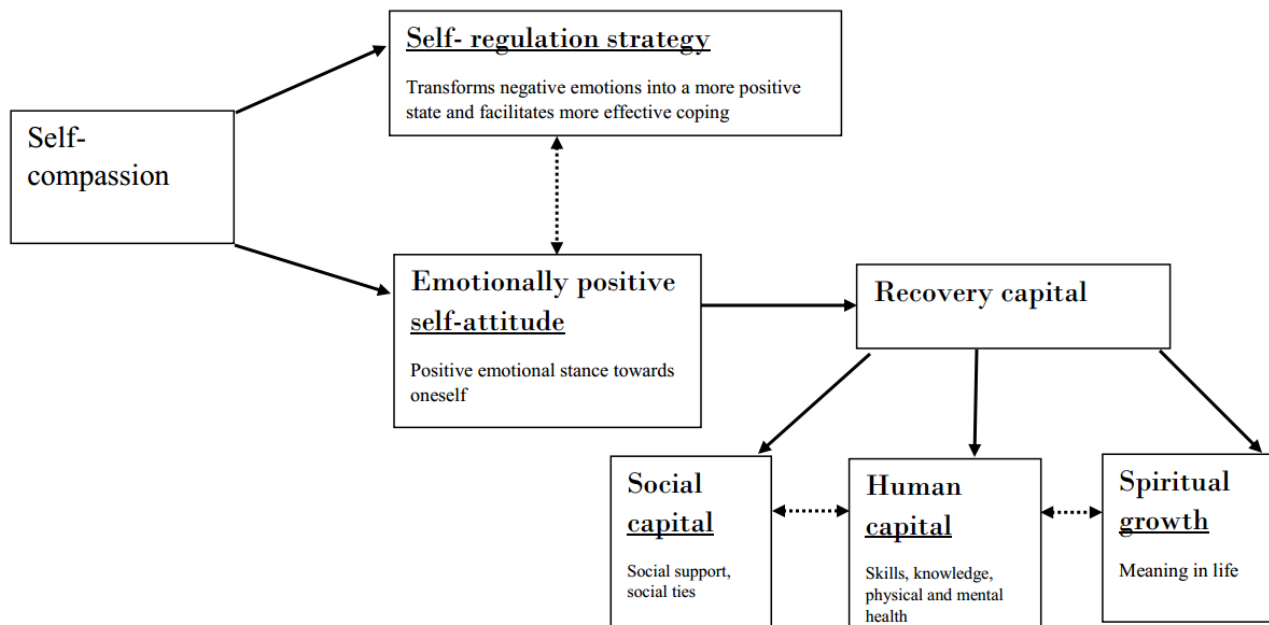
Self-compassion

Self- regulation strategy

Transforms negative emotions into a more positive state and facilitates more effective coping

Emotionally positive self-attitude

Positive emotional stance towards oneself

Recovery capital

Social capital

Social support, social ties

Human capital

Skills, knowledge, physical and mental health

Spiritual growth

Meaning in life